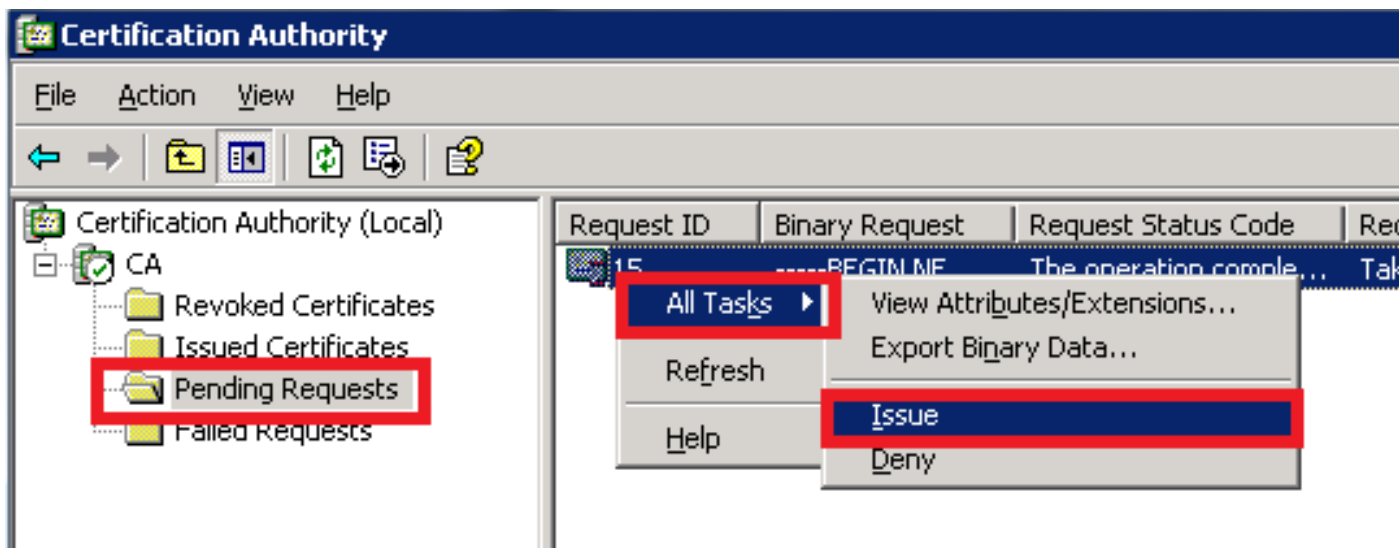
Certification Authority

File Action View Help

Certification Authority (Local)
CA
Revoked Certificates
Issued Certificates
Pending Requests
Failed Requests

| Request ID | Binary Request | Request Status Code | Re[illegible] |
|---|---|---|---|
| 15 | -----BEGIN NE... | The operation comple... | Tak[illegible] |

All Tasks
Refresh
Help

View Attributes/Extensions...
Export Binary Data...
Issue
Deny